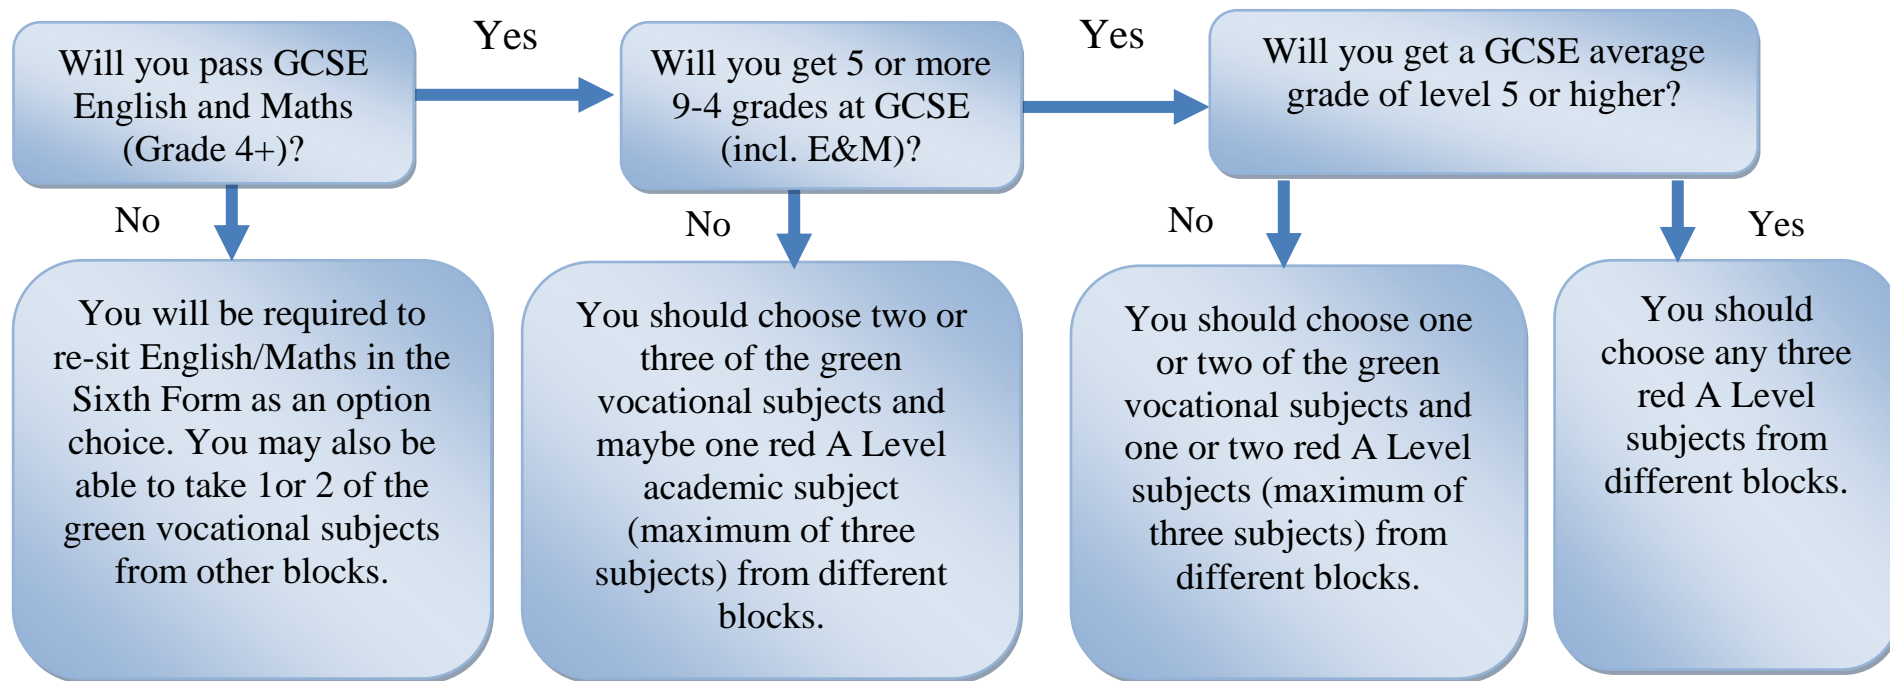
Will you pass GCSE English and Maths (Grade 4+)?

Yes

Will you get 5 or more 9-4 grades at GCSE (incl. E&M)?

Yes

Will you get a GCSE average grade of level 5 or higher?

No

You will be required to re-sit English/Maths in the Sixth Form as an option choice. You may also be able to take 1or 2 of the green vocational subjects from other blocks.

No

You should choose two or three of the green vocational subjects and maybe one red A Level academic subject (maximum of three subjects) from different blocks.

No

You should choose one or two of the green vocational subjects and one or two red A Level subjects (maximum of three subjects) from different blocks.

Yes

You should choose any three red A Level subjects from different blocks.